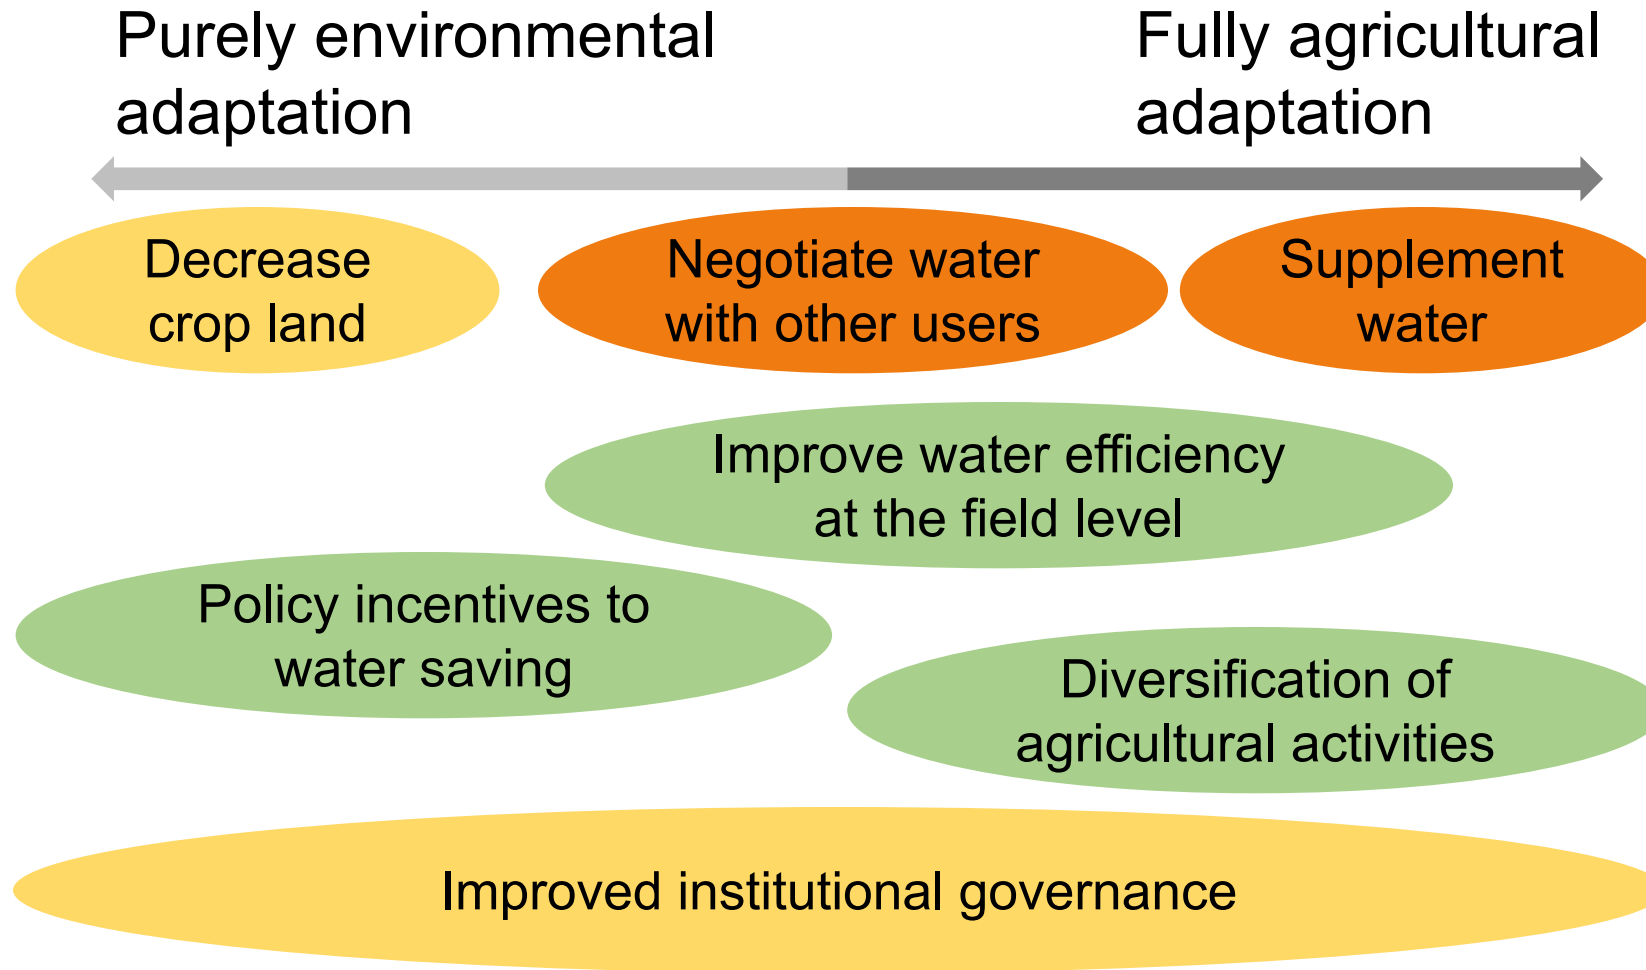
Purely environmental adaptation

Fully agricultural adaptation

Decrease crop land

Negotiate water with other users

Supplement water

Improve water efficiency at the field level

Policy incentives to water saving

Diversification of agricultural activities

Improved institutional governance